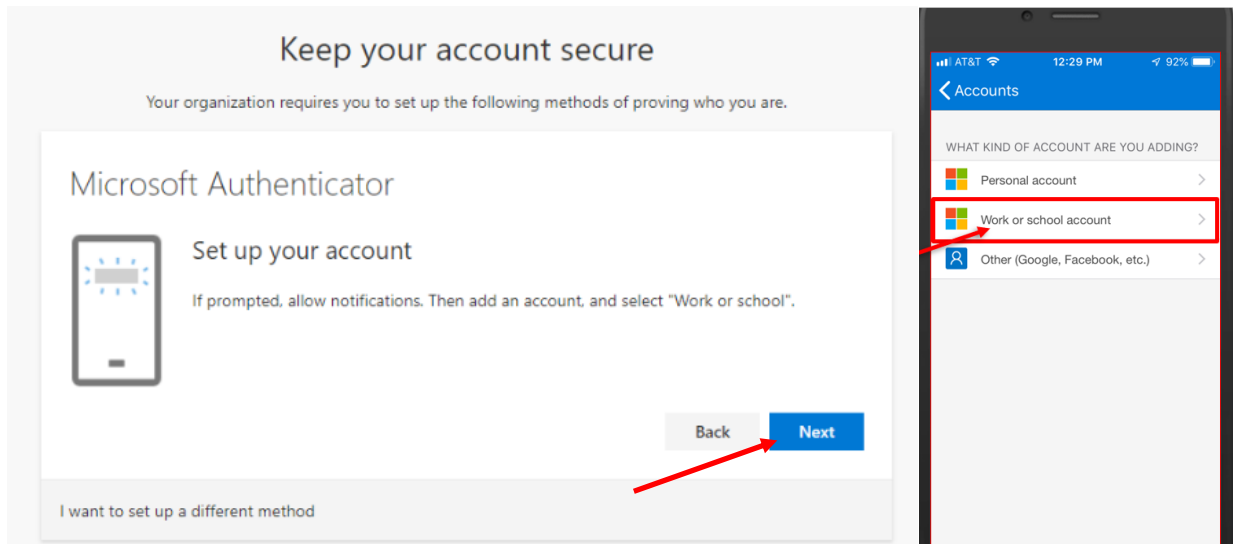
Keep your account secure

Your organization requires you to set up the following methods of proving who you are.

Microsoft Authenticator

Set up your account

If prompted, allow notifications. Then add an account, and select "Work or school".

Back

Next

I want to set up a different method

AT&T 12:29 PM 92%

Accounts

WHAT KIND OF ACCOUNT ARE YOU ADDING?

Personal account

Work or school account

Other (Google, Facebook, etc.)